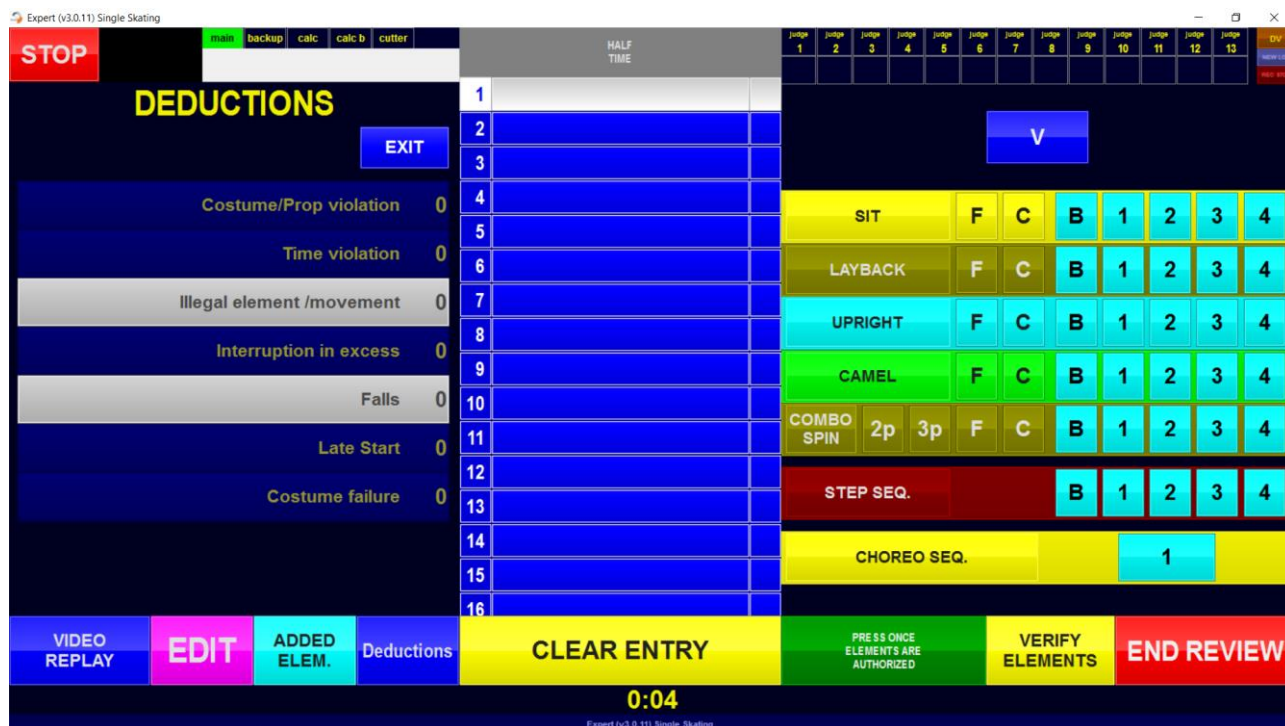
Expert (v3.0.11) Single Skating

STOP

main backup calc calc b cutter

HALF TIME

judge 1 judge 2 judge 3 judge 4 judge 5 judge 6 judge 7 judge 8 judge 9 judge 10 judge 11 judge 12 judge 13

DV

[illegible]

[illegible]

DEDUCTIONS

EXIT

Costume/Prop violation 0

Time violation 0

Illegal element /movement 0

Interruption in excess 0

Falls 0

Late Start 0

Costume failure 0

1
2
3
4
5
6
7
8
9
10
11
12
13
14
15
16

V

| SIT | F | C | B | 1 | 2 | 3 | 4 |
|---|---|---|---|---|---|---|---|
| LAYBACK | F | C | B | 1 | 2 | 3 | 4 |
| UPRIGHT | F | C | B | 1 | 2 | 3 | 4 |
| CAMEL | F | C | B | 1 | 2 | 3 | 4 |
| COMBO SPIN 2p 3p | F | C | B | 1 | 2 | 3 | 4 |
| STEP SEQ. | | | B | 1 | 2 | 3 | 4 |

CHOREO SEQ. 1

VIDEO REPLAY

EDIT

ADDED ELEM.

Deductions

CLEAR ENTRY

PRESS ONCE ELEMENTS ARE AUTHORIZED

VERIFY ELEMENTS

END REVIEW

0:04

Expert (v3.0.11) Single Skating